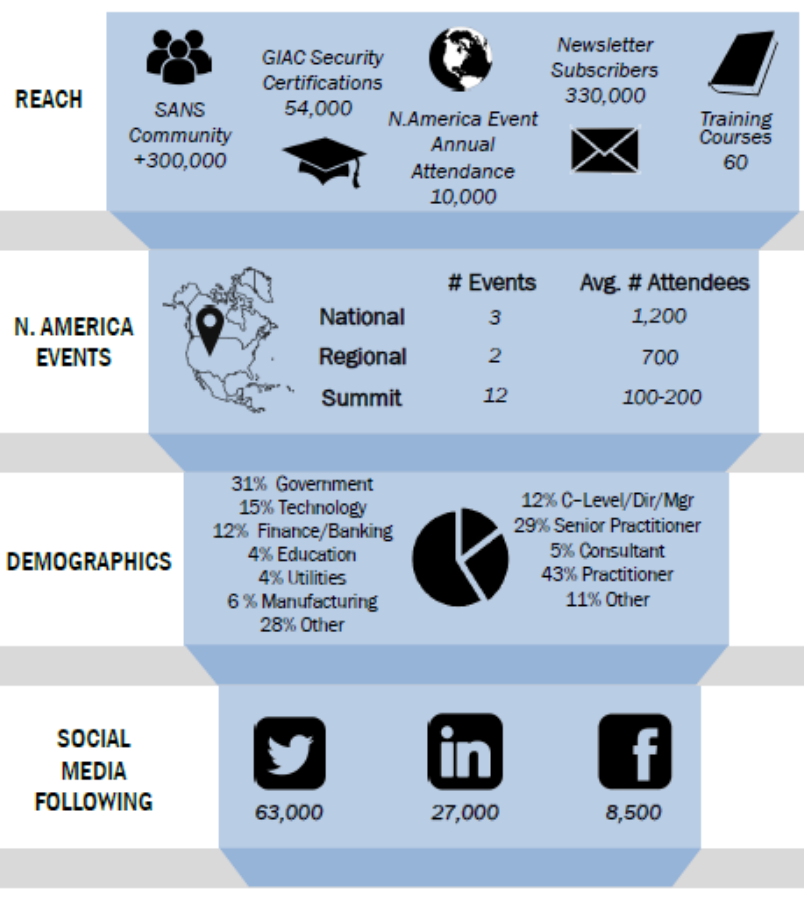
REACH

SANS Community +300,000

GIAC Security Certifications 54,000

N.America Event Annual Attendance 10,000

Newsletter Subscribers 330,000

Training Courses 60

N. AMERICA EVENTS

| | # Events | Avg. # Attendees |
|---|---|---|
| National | 3 | 1,200 |
| Regional | 2 | 700 |
| Summit | 12 | 100-200 |

DEMOGRAPHICS

31% Government
15% Technology
12% Finance/Banking
4% Education
4% Utilities
6 % Manufacturing
28% Other

12% C-Level/Dir/Mgr
29% Senior Practitioner
5% Consultant
43% Practitioner
11% Other

SOCIAL MEDIA FOLLOWING

63,000

27,000

8,500